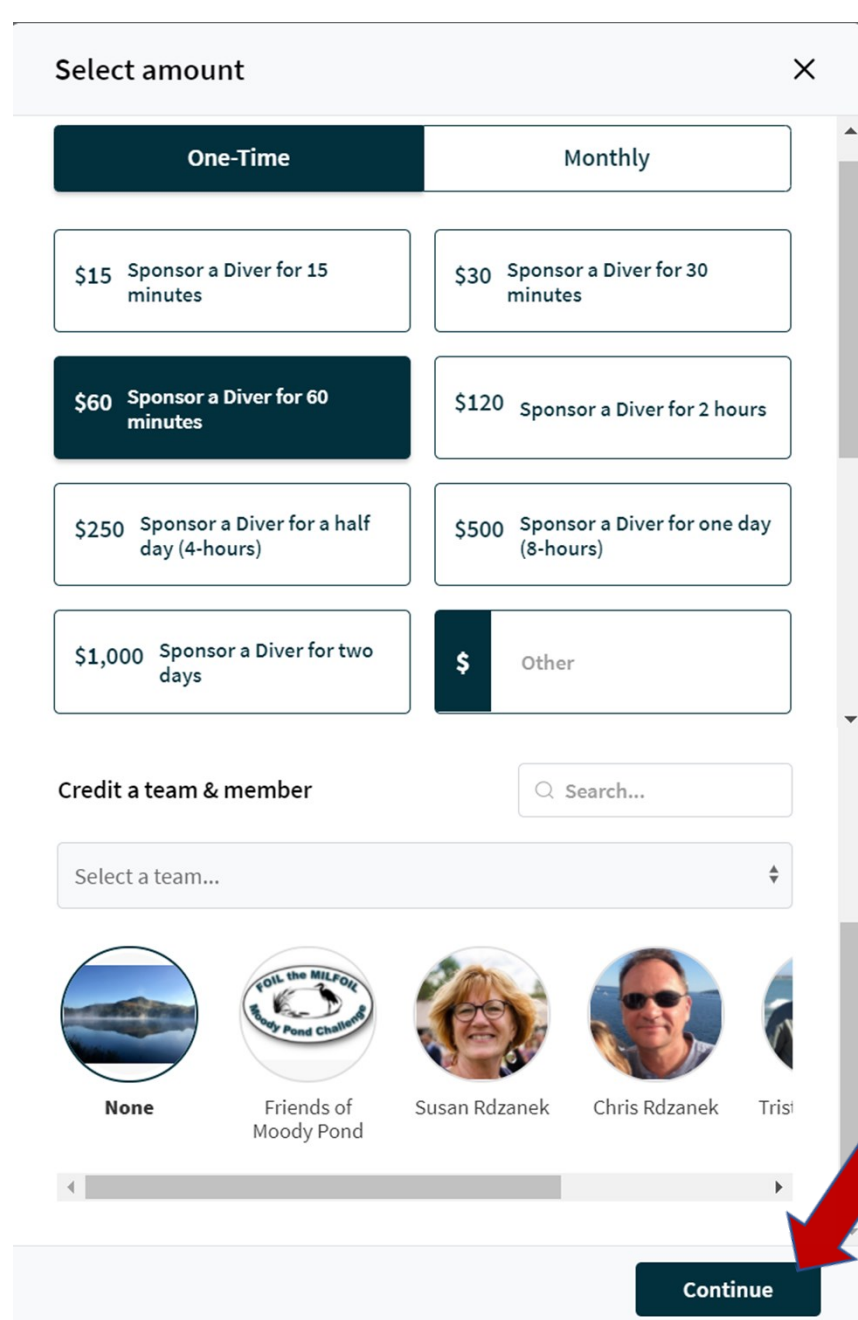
Select amount

×

One-Time

Monthly

$15 Sponsor a Diver for 15 minutes

$30 Sponsor a Diver for 30 minutes

$60 Sponsor a Diver for 60 minutes

$120 Sponsor a Diver for 2 hours

$250 Sponsor a Diver for a half day (4-hours)

$500 Sponsor a Diver for one day (8-hours)

$1,000 Sponsor a Diver for two days

$ Other

Credit a team & member

Search...

Select a team...

FOIL the MILFOIL Moody Pond Challenge

None

Friends of Moody Pond

Susan Rdzanek

Chris Rdzanek

Trist

Continue